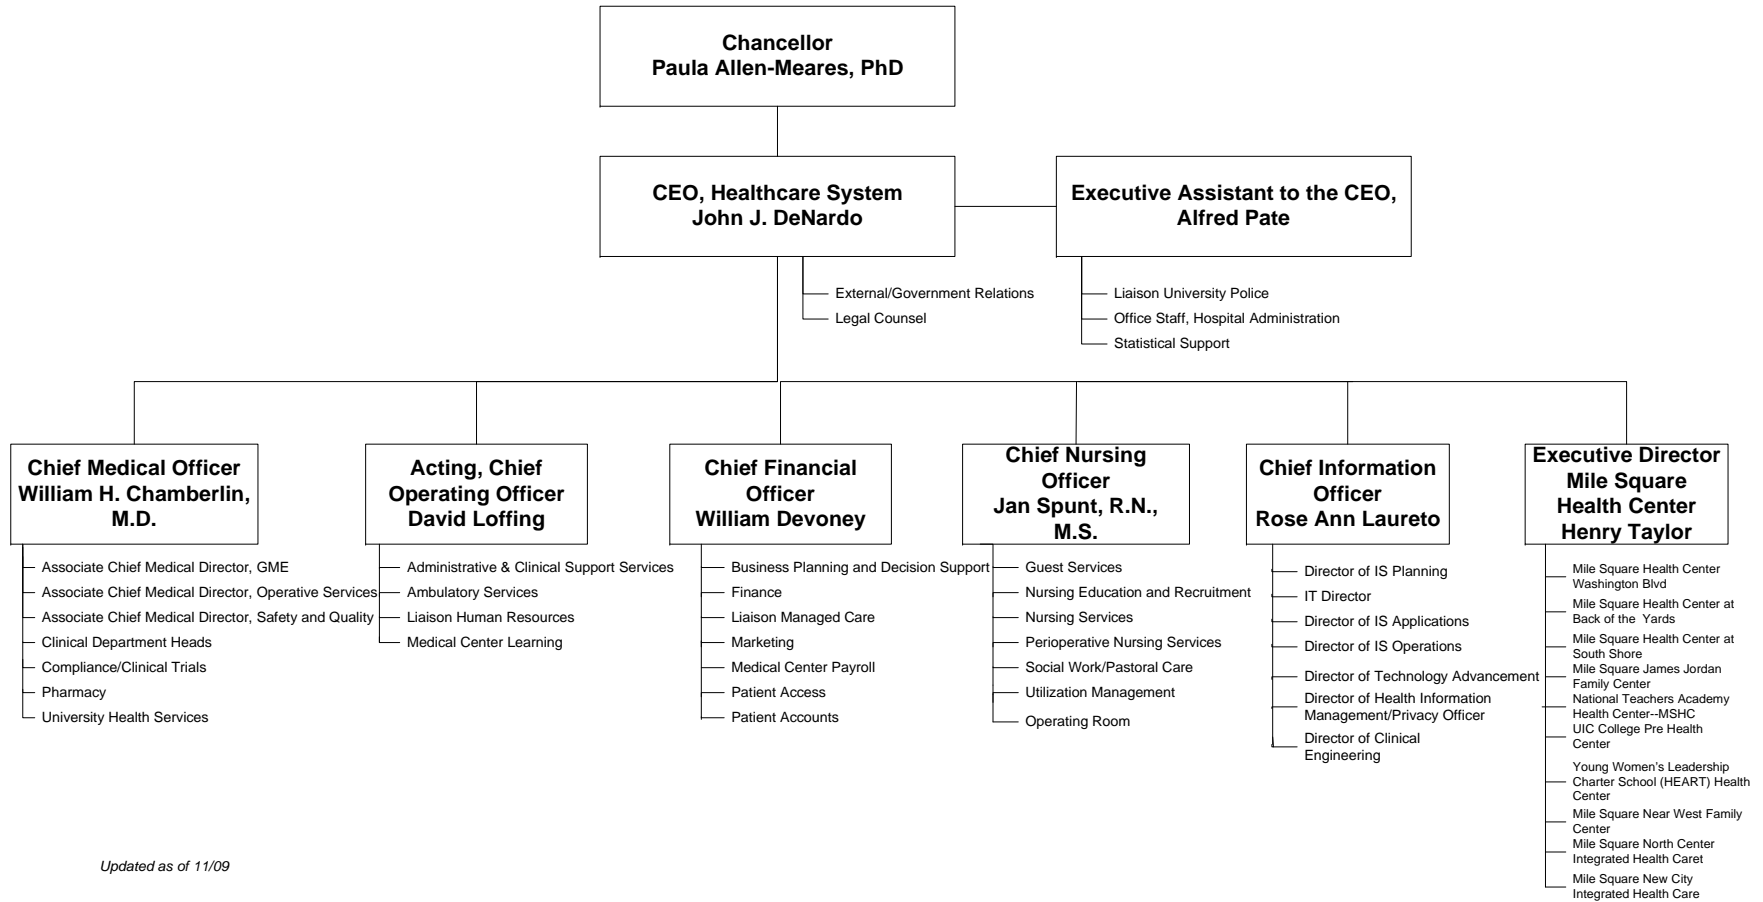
Chancellor
Paula Allen-Meares, PhD

CEO, Healthcare System
John J. DeNardo

Executive Assistant to the CEO,
Alfred Pate

External/Government Relations
Legal Counsel

Liaison University Police
Office Staff, Hospital Administration
Statistical Support

Chief Medical Officer
William H. Chamberlin, M.D.

Associate Chief Medical Director, GME
Associate Chief Medical Director, Operative Services
Associate Chief Medical Director, Safety and Quality
Clinical Department Heads
Compliance/Clinical Trials
Pharmacy
University Health Services

Acting, Chief Operating Officer
David Loffing

Administrative & Clinical Support Services
Ambulatory Services
Liaison Human Resources
Medical Center Learning

Chief Financial Officer
William Devoney

Business Planning and Decision Support
Finance
Liaison Managed Care
Marketing
Medical Center Payroll
Patient Access
Patient Accounts

Chief Nursing Officer
Jan Spunt, R.N., M.S.

Guest Services
Nursing Education and Recruitment
Nursing Services
Perioperative Nursing Services
Social Work/Pastoral Care
Utilization Management
Operating Room

Chief Information Officer
Rose Ann Laureto

Director of IS Planning
IT Director
Director of IS Applications
Director of IS Operations
Director of Technology Advancement
Director of Health Information Management/Privacy Officer
Director of Clinical Engineering

Executive Director
Mile Square Health Center
Henry Taylor

Mile Square Health Center Washington Blvd
Mile Square Health Center at Back of the Yards
Mile Square Health Center at South Shore
Mile Square James Jordan Family Center
National Teachers Academy Health Center--MSHC
UIC College Pre Health Center
Young Women's Leadership Charter School (HEART) Health Center
Mile Square Near West Family Center
Mile Square North Center Integrated Health Caret
Mile Square New City Integrated Health Care

Updated as of 11/09